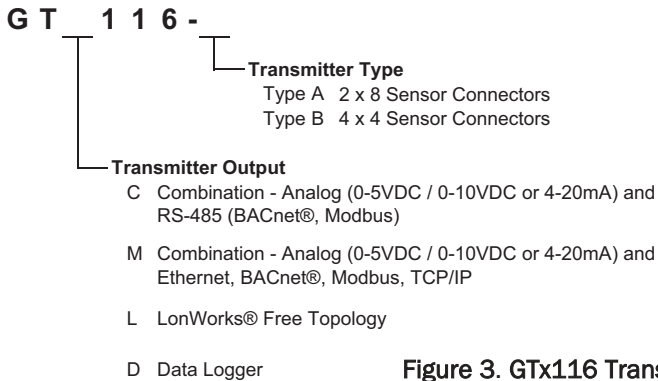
G T 1 1 6 -

Transmitter Type

Type A 2 x 8 Sensor Connectors

Type B 4 x 4 Sensor Connectors

Transmitter Output

C Combination - Analog (0-5VDC / 0-10VDC or 4-20mA) and RS-485 (BACnet®, Modbus)

M Combination - Analog (0-5VDC / 0-10VDC or 4-20mA) and Ethernet, BACnet®, Modbus, TCP/IP

L LonWorks® Free Topology

D Data Logger

Figure 3. GTx116 Tran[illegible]